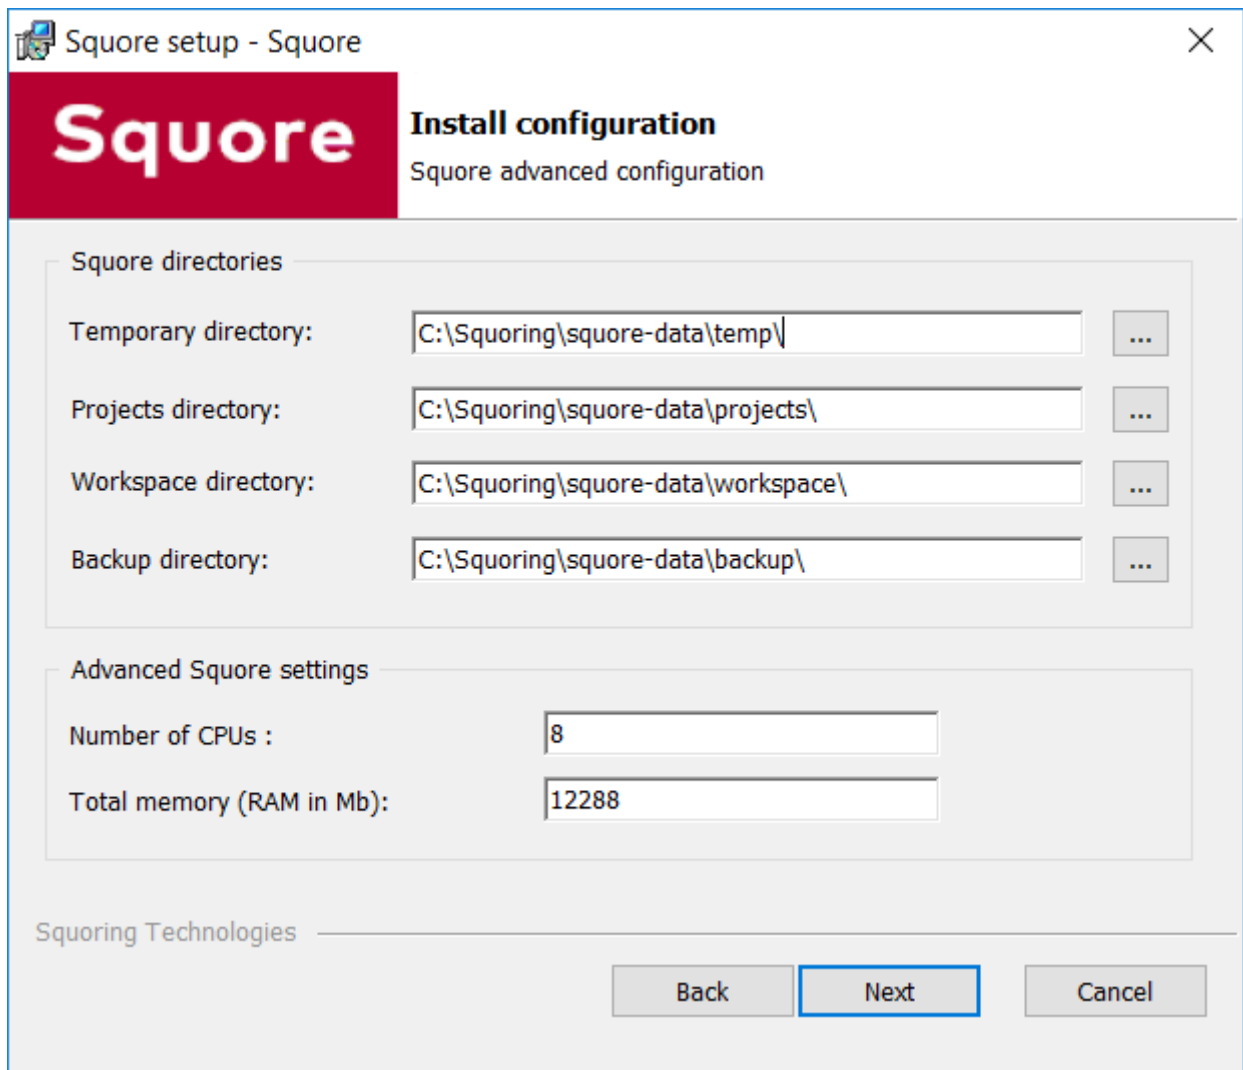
Squore setup - Squore

Squore

Install configuration

Squore advanced configuration

Squore directories

Temporary directory: C:\Squoring\squore-data\temp\ ...

Projects directory: C:\Squoring\squore-data\projects\ ...

Workspace directory: C:\Squoring\squore-data\workspace\ ...

Backup directory: C:\Squoring\squore-data\backup\ ...

Advanced Squore settings

Number of CPUs : 8

Total memory (RAM in Mb): 12288

Squoring Technologies

Back Next Cancel